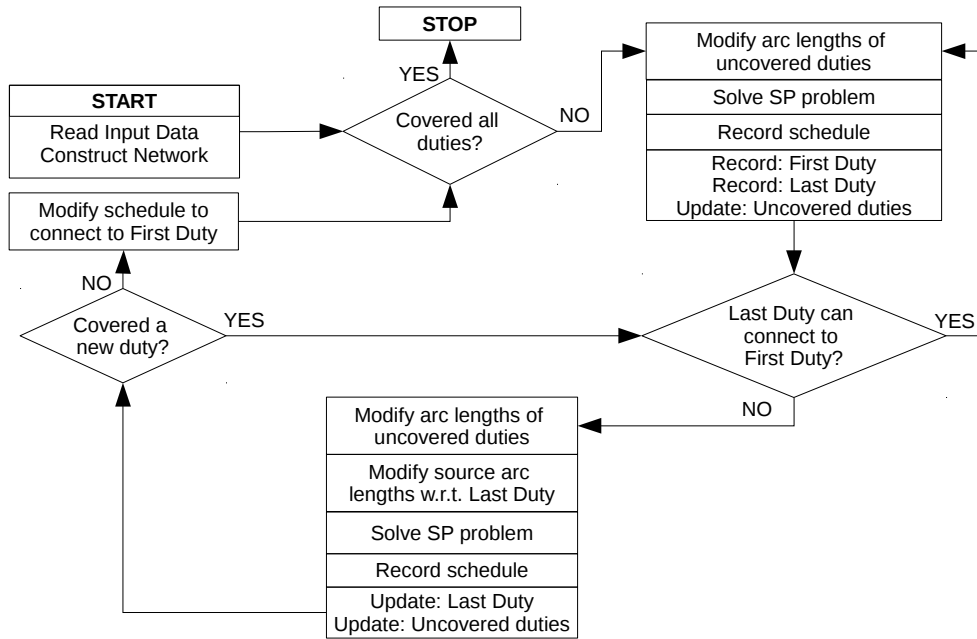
STOP

YES

START

Read Input Data
Construct Network

Covered all duties?

NO

Modify arc lengths of uncovered duties

Solve SP problem

Record schedule

Record: First Duty
Record: Last Duty
Update: Uncovered duties

Modify schedule to connect to First Duty

NO

Covered a new duty?

YES

Last Duty can connect to First Duty?

YES

NO

Modify arc lengths of uncovered duties

Modify source arc lengths w.r.t. Last Duty

Solve SP problem

Record schedule

Update: Last Duty
Update: Uncovered duties